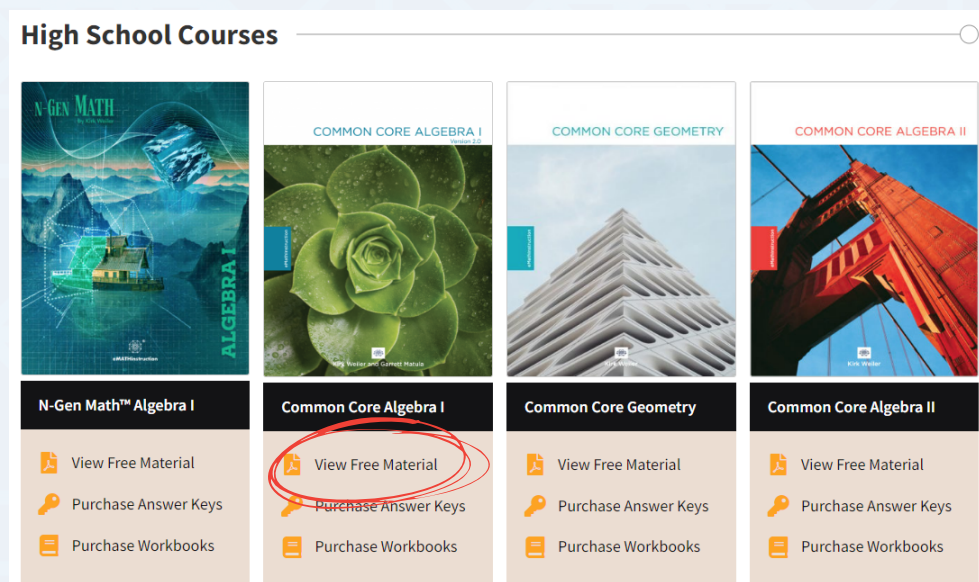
High School Courses

N-GEN MATH
By Kirk Weiler
ALGEBRA I
eMATHinstruction

N-Gen Math™ Algebra I

View Free Material
Purchase Answer Keys
Purchase Workbooks

COMMON CORE ALGEBRA I
Version 2.0
eMATHinstruction
Kirk Weiler and Garrett Matula

Common Core Algebra I

View Free Material
Purchase Answer Keys
Purchase Workbooks

COMMON CORE GEOMETRY
eMATHinstruction
Kirk Weiler

Common Core Geometry

View Free Material
Purchase Answer Keys
Purchase Workbooks

COMMON CORE ALGEBRA II
eMATHinstruction
Kirk Weiler

Common Core Algebra II

View Free Material
Purchase Answer Keys
Purchase Workbooks